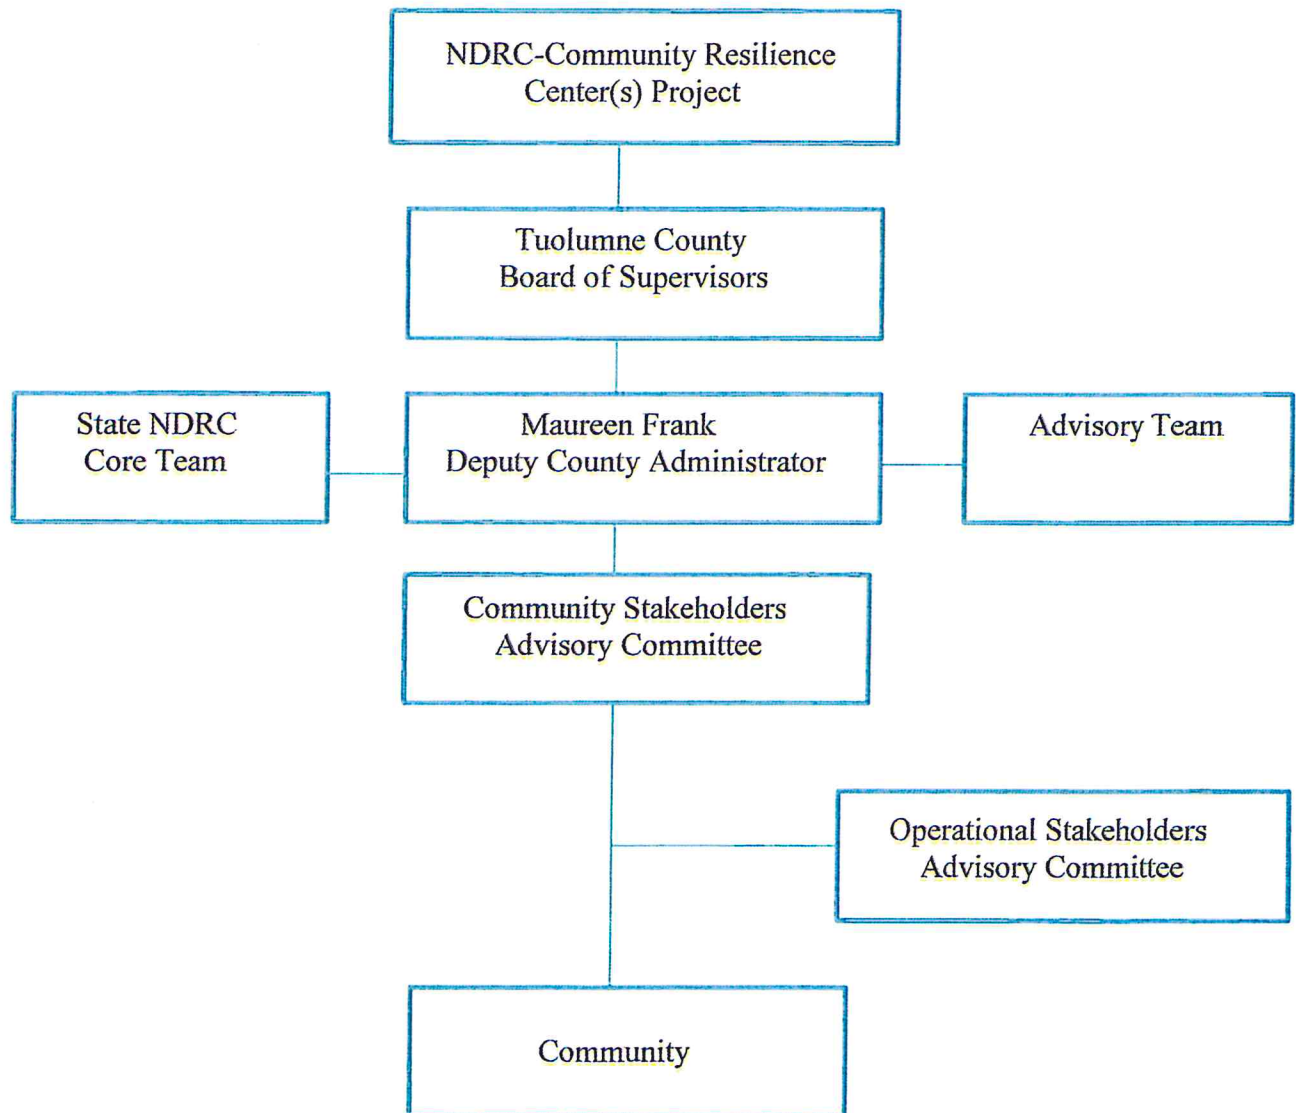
NDRC-Community Resilience Center(s) Project

Tuolumne County Board of Supervisors

State NDRC Core Team

Maureen Frank Deputy County Administrator

Advisory Team

Community Stakeholders Advisory Committee

Operational Stakeholders Advisory Committee

Community